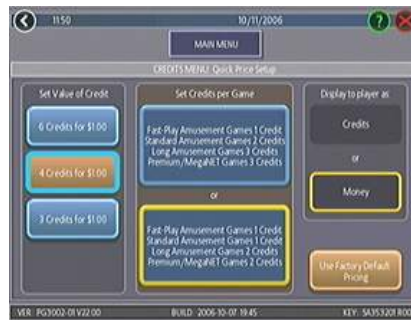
11:50 10/11/2006 ?

MAIN MENU

CREDITS MENU: Quick Price Setup

Set Value of Credit

6 Credits for $1.00

4 Credits for $1.00

3 Credits for $1.00

Set Credits per Game

Fast-Play Amusement Games 1 Credit
Standard Amusement Games 2 Credits
Long Amusement Games 3 Credits
Premium/MegaNET Games 3 Credits

or

Fast-Play Amusement Games 1 Credit
Standard Amusement Games 1 Credit
Long Amusement Games 2 Credits
Premium/MegaNET Games 2 Credits

Display to player as

Credits

or

Money

Use Factory Default Pricing

VER: PG3002-01 V22.00 BUILD: 2006-10-07 19:45 KEY: SA35320I R00